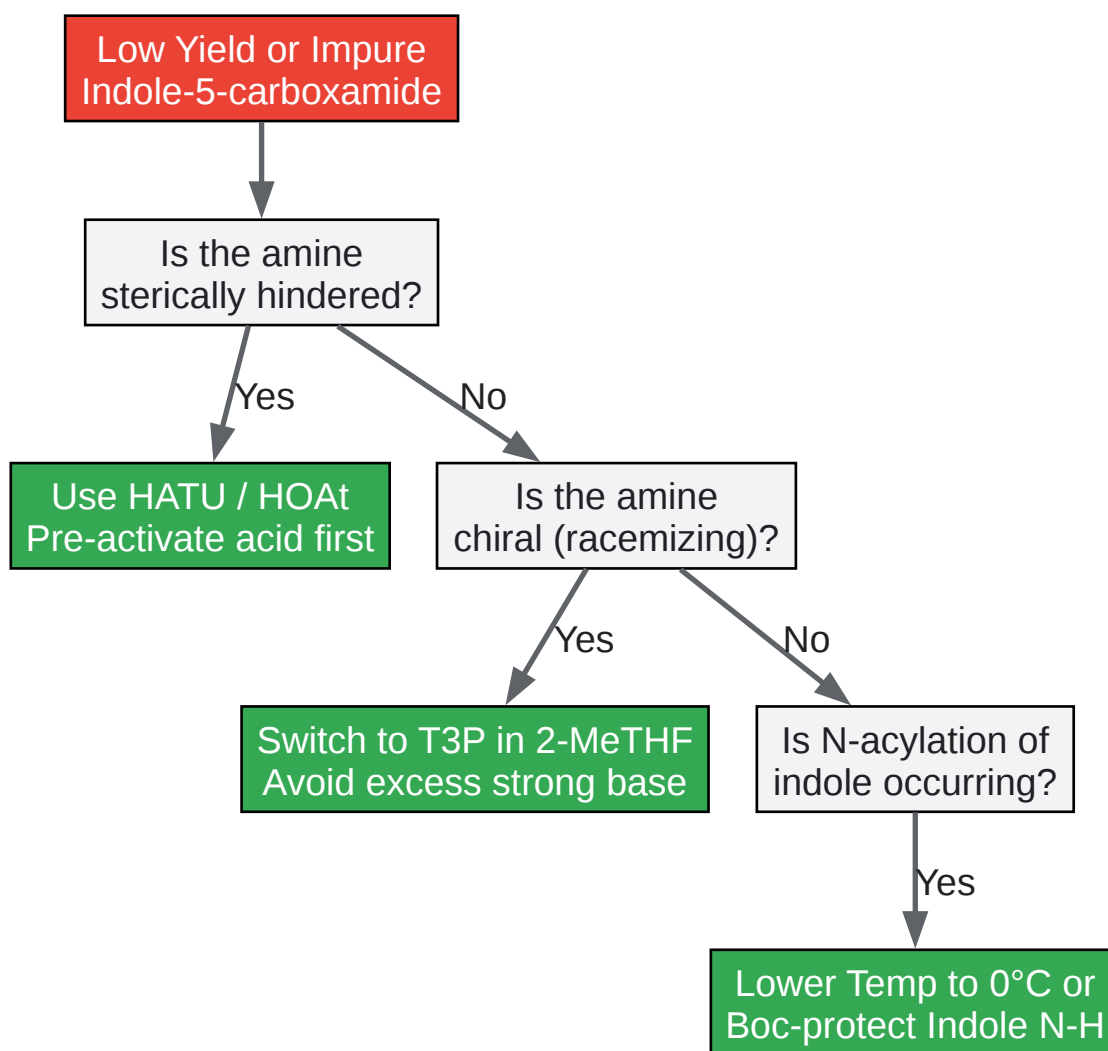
Low Yield or Impure Indole-5-carboxamide

Is the amine sterically hindered?

Yes

No

Use HATU / HOAt Pre-activate acid first

Is the amine chiral (racemizing)?

Yes

No

Switch to T3P in 2-MeTHF Avoid excess strong base

Is N-acylation of indole occurring?

Yes

Lower Temp to 0°C or Boc-protect Indole N-H